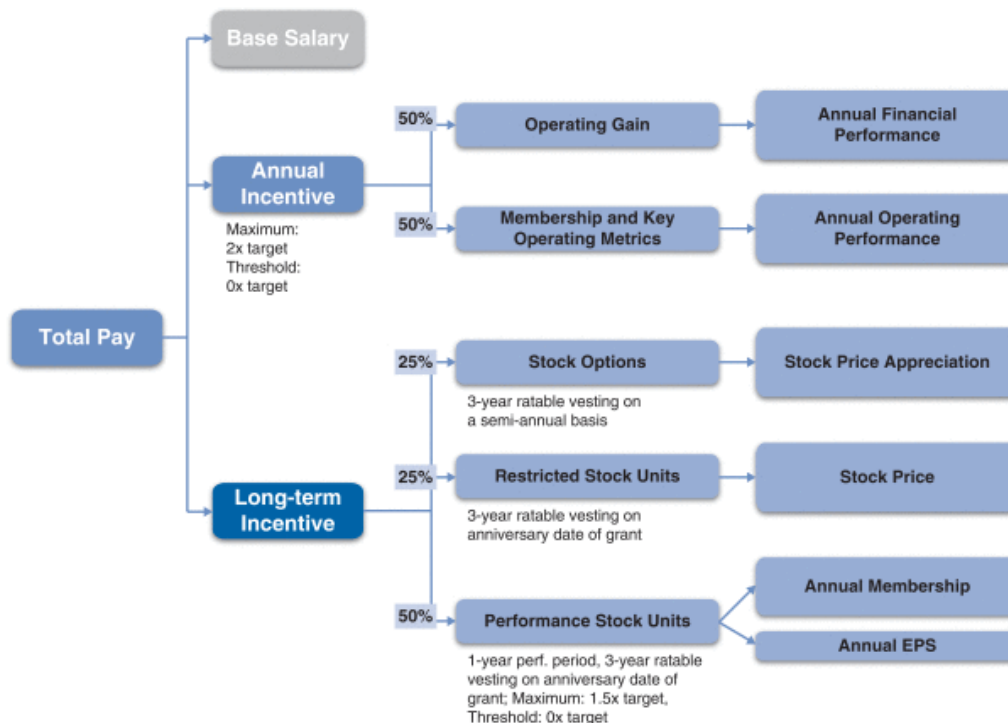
Base Salary

Annual Incentive

Maximum: 2x target Threshold: 0x target

50%

Operating Gain

Annual Financial Performance

50%

Membership and Key Operating Metrics

Annual Operating Performance

Total Pay

25%

Stock Options

3-year ratable vesting on a semi-annual basis

Stock Price Appreciation

Long-term Incentive

25%

Restricted Stock Units

3-year ratable vesting on anniversary date of grant

Stock Price

50%

Performance Stock Units

1-year perf. period, 3-year ratable vesting on anniversary date of grant; Maximum: 1.5x target, Threshold: 0x target

Annual Membership

Annual EPS